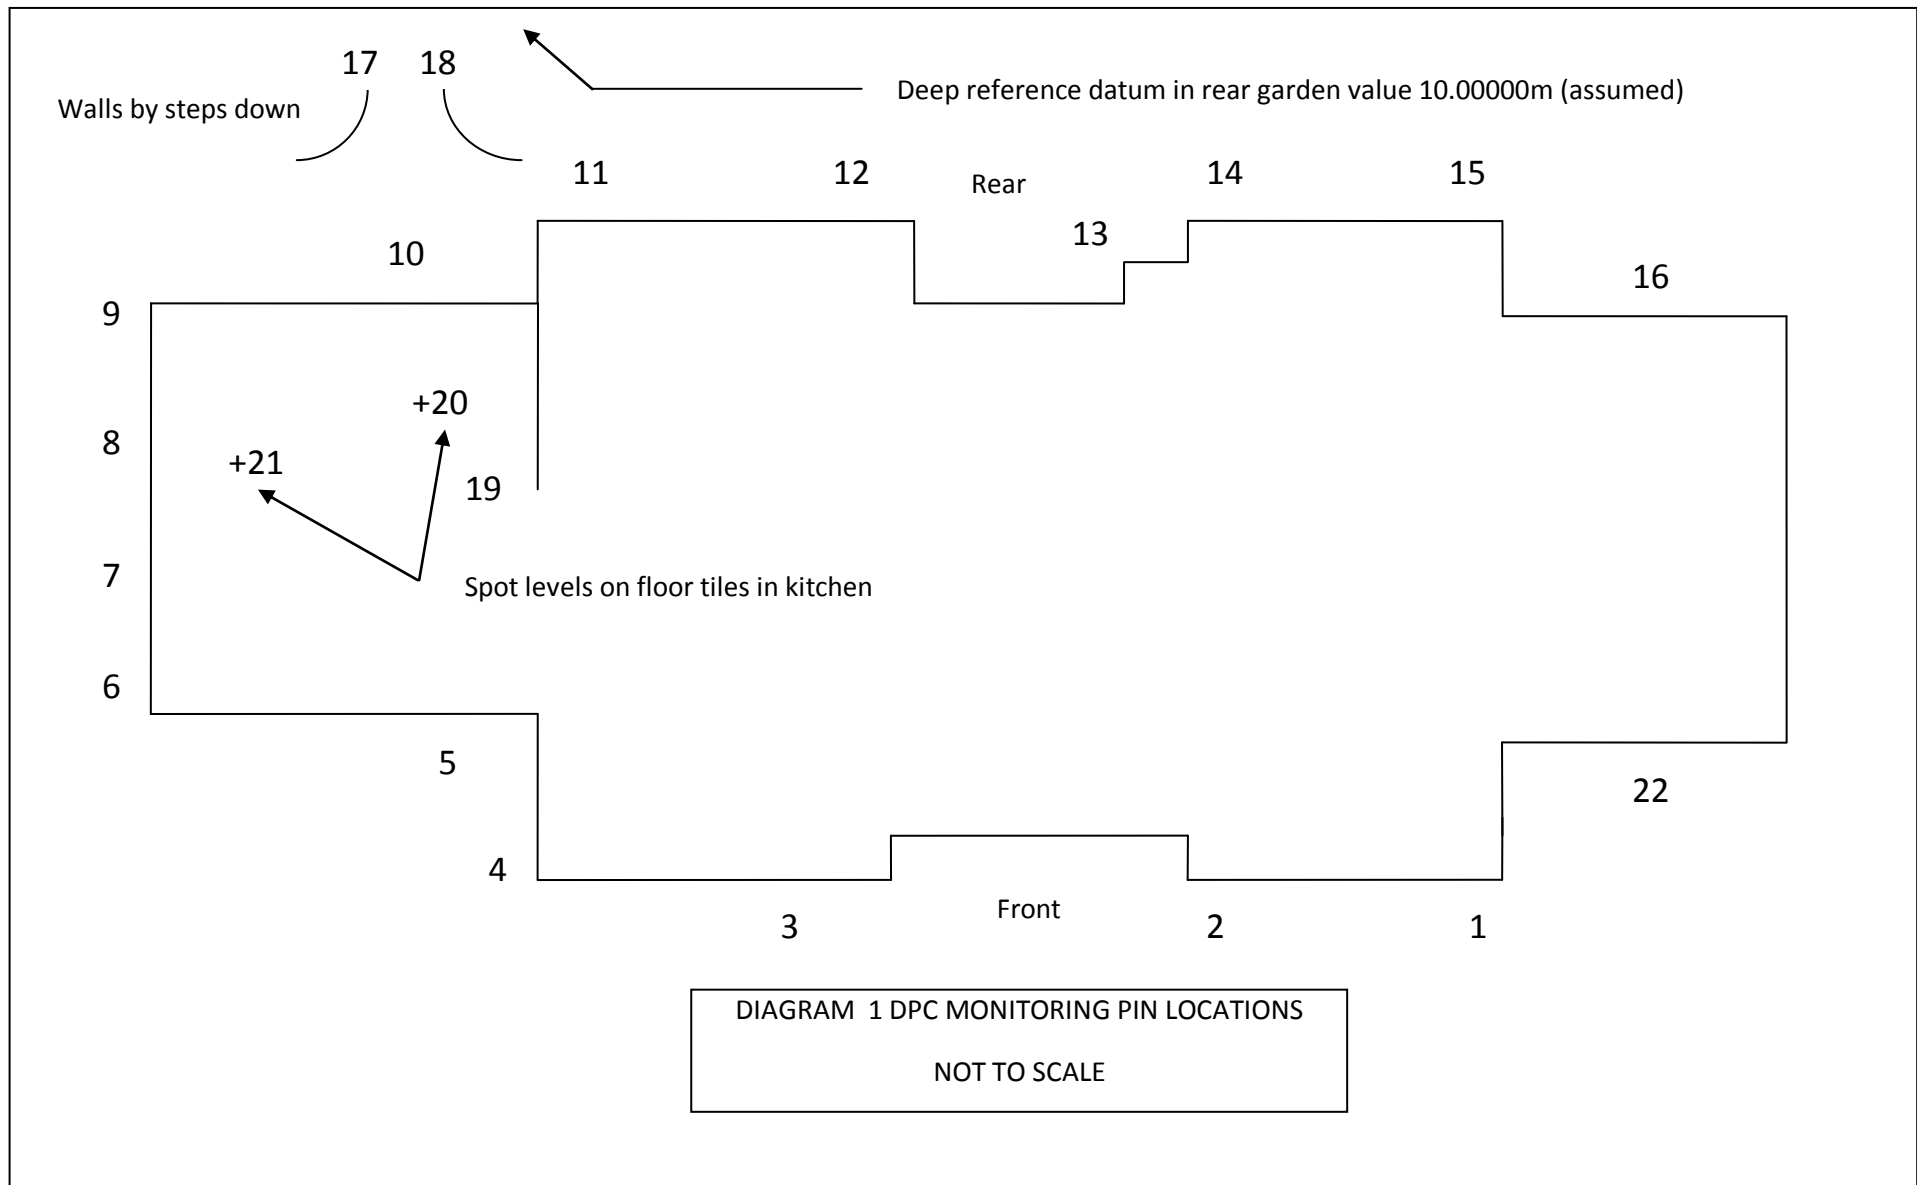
17 18

Walls by steps down

Deep reference datum in rear garden value 10.00000m (assumed)

11 12 Rear 14 15

13

10

16

9

+20

8

+21

19

7

Spot levels on floor tiles in kitchen

6

5

22

4

Front

3 2 1

DIAGRAM 1 DPC MONITORING PIN LOCATIONS

NOT TO SCALE